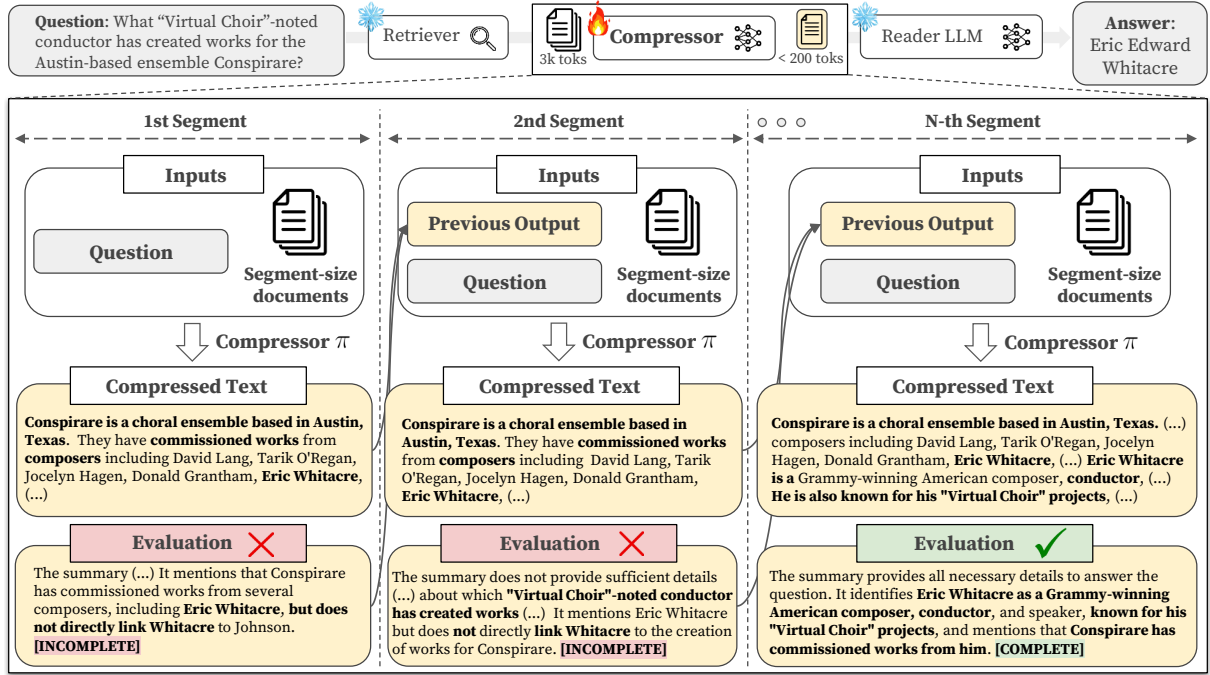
**Question**: What "Virtual Choir"-noted conductor has created works for the Austin-based ensemble Conspirare?

Retriever

3k toks

Compressor

< 200 toks

Reader LLM

**Answer**: Eric Edward Whitacre

1st Segment

Inputs

Question

Segment-size documents

Compressor $\pi$

Compressed Text

**Conspirare is a choral ensemble based in Austin, Texas**. They have **commissioned works** from **composers** including David Lang, Tarik O'Regan, Jocelyn Hagen, Donald Grantham, **Eric Whitacre**, (...)

Evaluation

The summary (...) It mentions that Conspirare has commissioned works from several composers, including **Eric Whitacre**, **but does not directly link Whitacre** to Johnson. **[INCOMPLETE]**

2nd Segment

Inputs

Previous Output

Question

Segment-size documents

Compressor $\pi$

Compressed Text

**Conspirare is a choral ensemble based in Austin, Texas**. They have **commissioned works** from **composers** including David Lang, Tarik O'Regan, Jocelyn Hagen, Donald Grantham, **Eric Whitacre**, (...)

Evaluation

The summary does not provide sufficient details (...) about which **"Virtual Choir"-noted conductor has created works** (...) It mentions Eric Whitacre but does **not** directly **link Whitacre** to the creation of works for Conspirare. **[INCOMPLETE]**

N-th Segment

Inputs

Previous Output

Question

Segment-size documents

Compressor $\pi$

Compressed Text

**Conspirare is a choral ensemble based in Austin, Texas.** (...) composers including David Lang, Tarik O'Regan, Jocelyn Hagen, Donald Grantham, **Eric Whitacre**, (...) **Eric Whitacre is a** Grammy-winning American composer, **conductor**, (...) **He is also known for his "Virtual Choir" projects**, (...)

Evaluation

The summary provides all necessary details to answer the question. It identifies **Eric Whitacre as a Grammy-winning American composer, conductor**, and speaker, **known for his "Virtual Choir" projects**, and mentions that **Conspirare has commissioned works from him**. **[COMPLETE]**